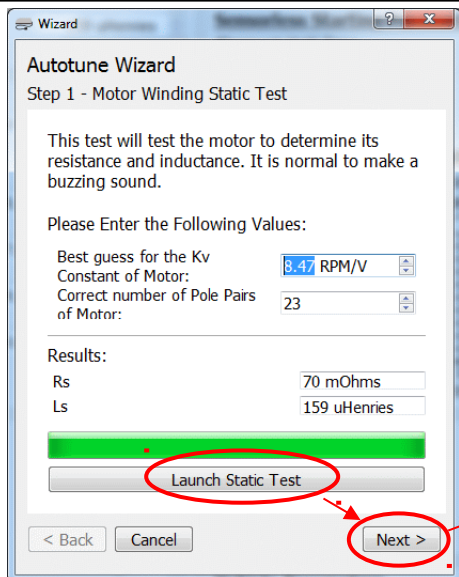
Wizard

?

X

Autotune Wizard

Step 1 - Motor Winding Static Test

This test will test the motor to determine its resistance and inductance. It is normal to make a buzzing sound.

Please Enter the Following Values:

Best guess for the Kv Constant of Motor: 8.47 RPM/V

Correct number of Pole Pairs of Motor: 23

Results:

Rs 70 mOhms

Ls 159 uHenries

Launch Static Test

< Back

Cancel

Next >